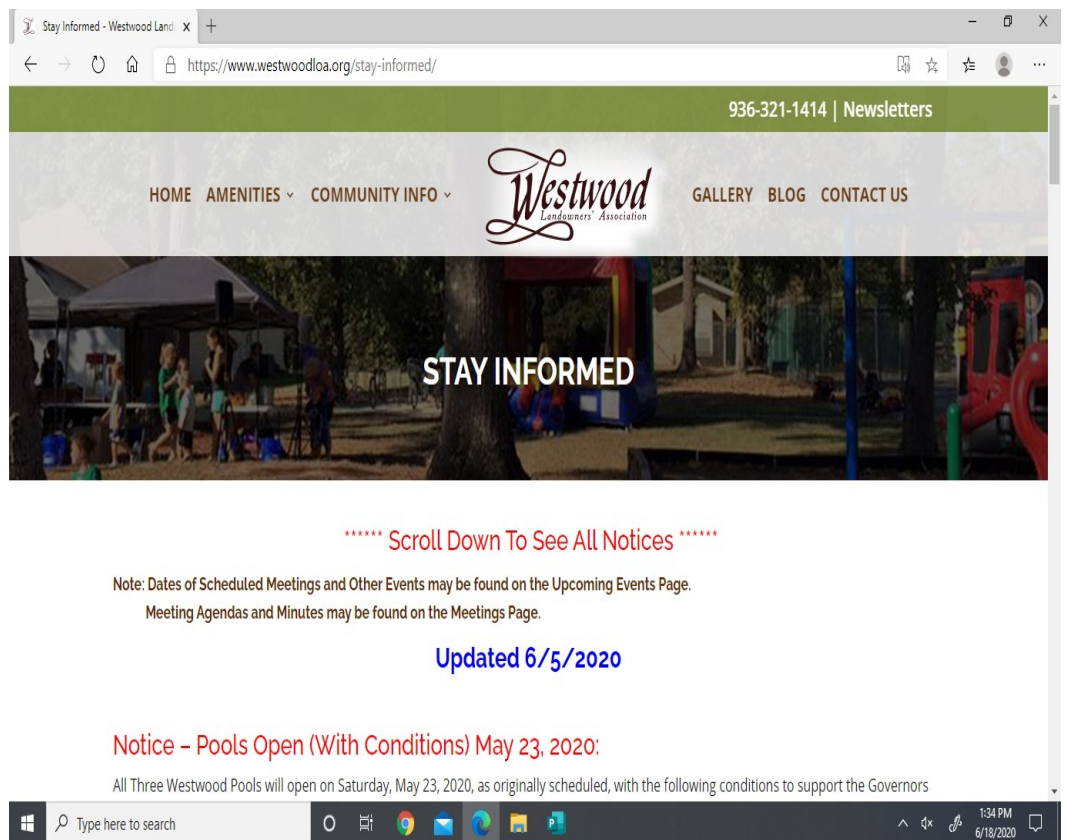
Stay Informed - Westwood Land

https://www.westwoodloa.org/stay-informed/

936-321-1414 | Newsletters

HOME AMENITIES COMMUNITY INFO

Westwood Landowners' Association

GALLERY BLOG CONTACT US

STAY INFORMED

****** Scroll Down To See All Notices ******

Note: Dates of Scheduled Meetings and Other Events may be found on the Upcoming Events Page.

Meeting Agendas and Minutes may be found on the Meetings Page.

Updated 6/5/2020

Notice – Pools Open (With Conditions) May 23, 2020:

All Three Westwood Pools will open on Saturday, May 23, 2020, as originally scheduled, with the following conditions to support the Governors

Type here to search

1:34 PM
6/18/2020